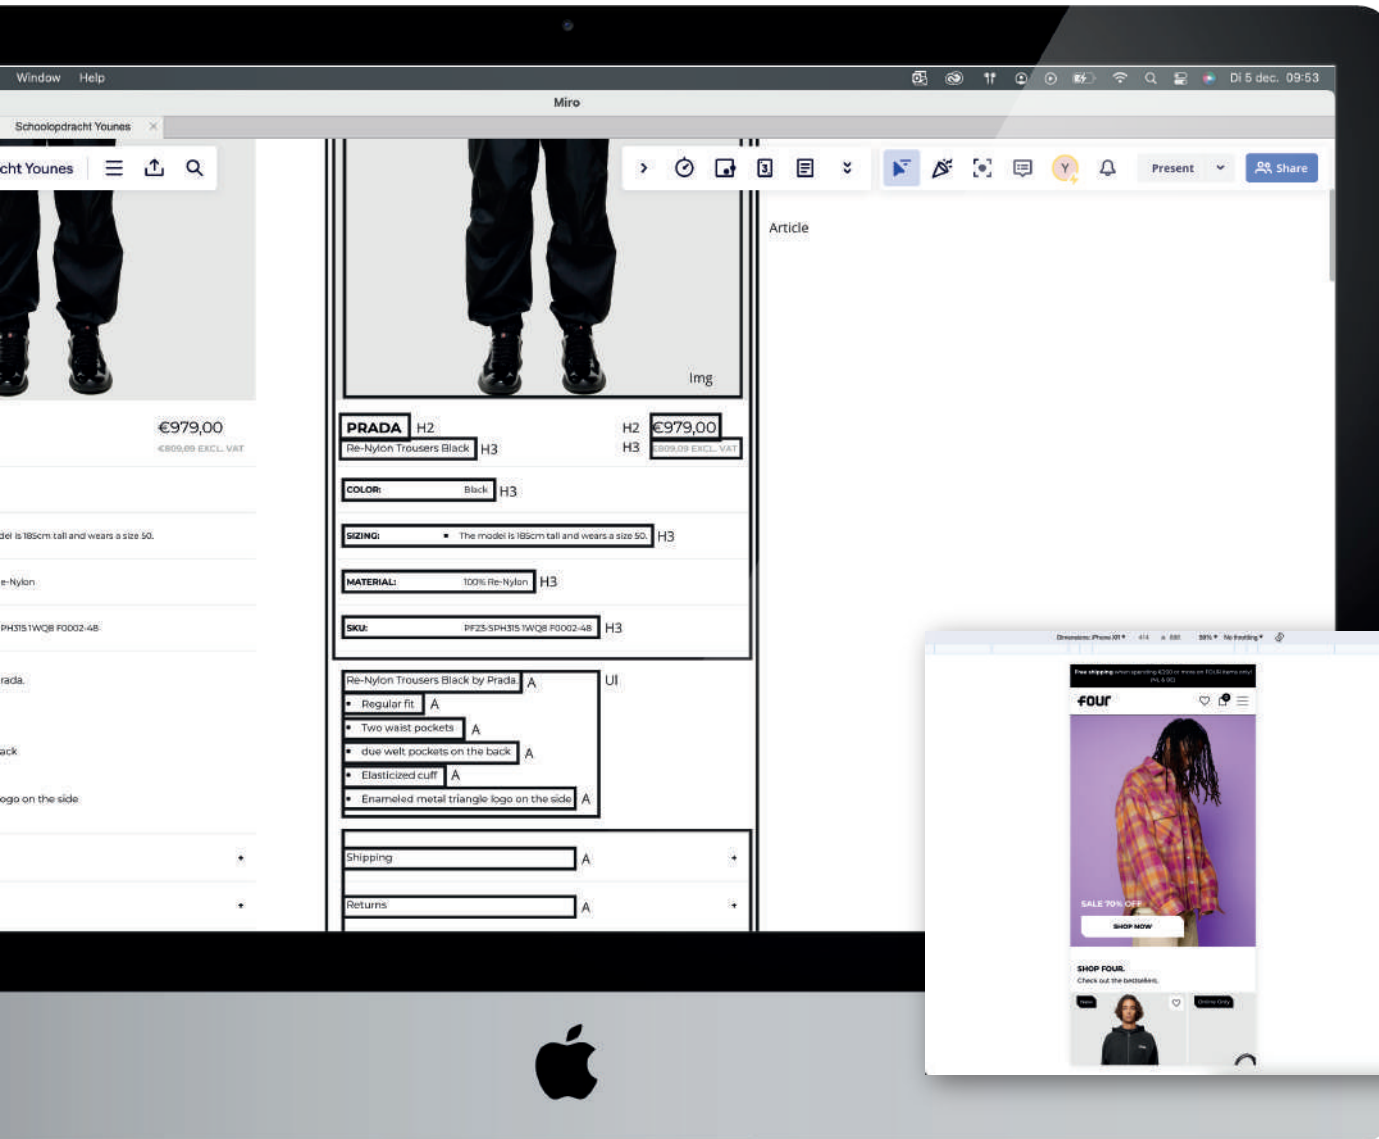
Window Help

Di 5 dec. 09:53

Miro

Schoolopdracht Younes

cht Younes

Present

Share

Article

Img

€979,00

€809,09 EXCL. VAT

del is 185cm tall and wears a size 50.

e-Nylon

PH315 1WQ8 F0002-48

rada.

ack

ogo on the side

PRADA H2

Re-Nylon Trousers Black H3

H2 €979,00

H3 €809,09 EXCL. VAT

COLOR: Black H3

SIZING: • The model is 185cm tall and wears a size 50. H3

MATERIAL: 100% Re-Nylon H3

SKU: PF23-SPH315 1WQ8 F0002-48 H3

Re-Nylon Trousers Black by Prada. A

UI

• Regular fit A

• Two waist pockets A

• due welt pockets on the back A

• Elasticized cuff A

• Enameled metal triangle logo on the side A

Shipping A

Returns A

Dimensions: iPhone XR 414 x 896 58% No throttling

Free shipping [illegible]

four

SALE 70% OFF

SHOP NOW

SHOP FOUR.

Check out the bestsellers.

New

Online Only